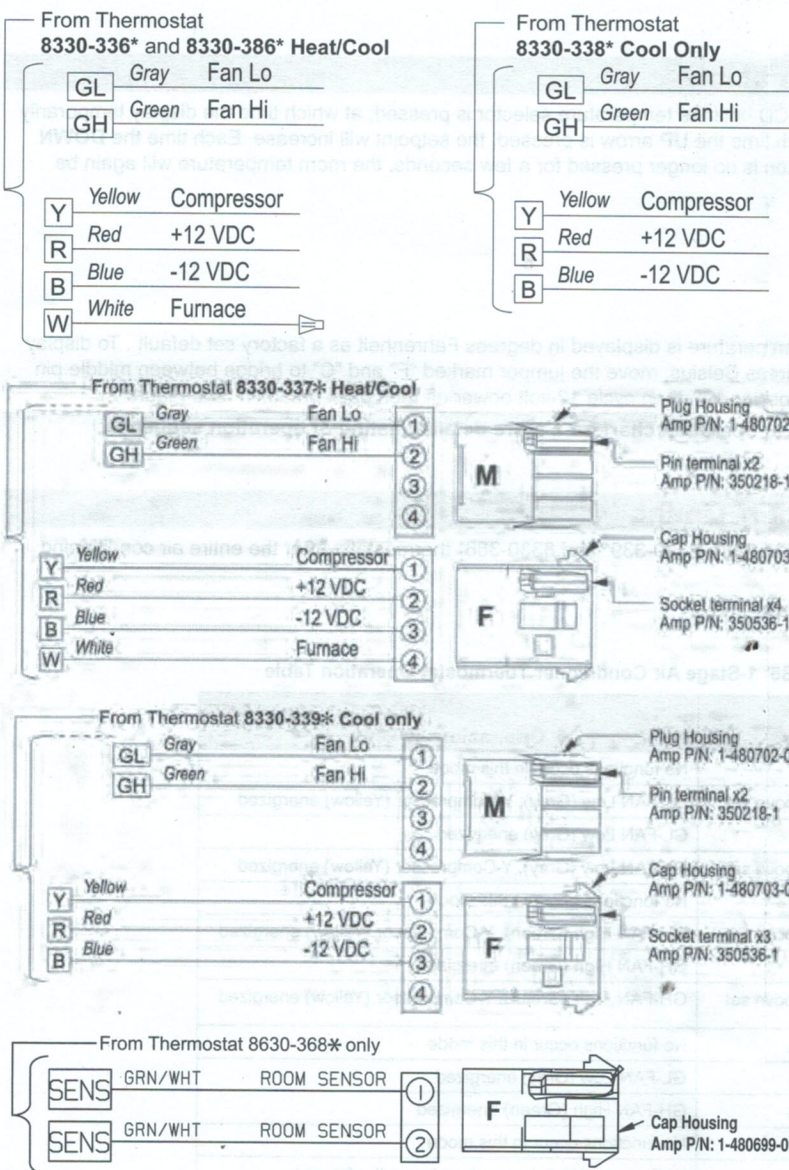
From Thermostat
8330-336* and 8330-386* Heat/Cool

GL Gray Fan Lo
GH Green Fan Hi

Y Yellow Compressor
R Red +12 VDC
B Blue -12 VDC
W White Furnace

From Thermostat
8330-338* Cool Only

GL Gray Fan Lo
GH Green Fan Hi

Y Yellow Compressor
R Red +12 VDC
B Blue -12 VDC

From Thermostat 8330-337✻ Heat/Cool

GL Gray Fan Lo 1
GH Green Fan Hi 2
3
4

M

Plug Housing
Amp P/N: 1-480702

Pin terminal x2
Amp P/N: 350218-1

Y Yellow Compressor 1
R Red +12 VDC 2
B Blue -12 VDC 3
W White Furnace 4

F

Cap Housing
Amp P/N: 1-480703

Socket terminal x4
Amp P/N: 350536-1

From Thermostat 8330-339✻ Cool only

GL Gray Fan Lo 1
GH Green Fan Hi 2
3
4

M

Plug Housing
Amp P/N: 1-480702-0

Pin terminal x2
Amp P/N: 350218-1

Y Yellow Compressor 1
R Red +12 VDC 2
B Blue -12 VDC 3
4

Cap Housing
Amp P/N: 1-480703-0

Socket terminal x3
Amp P/N: 350536-1

From Thermostat 8630-368✻ only

SENS GRN/WHT ROOM SENSOR 1
SENS GRN/WHT ROOM SENSOR 2

F

Cap Housing
Amp P/N: 1-480699-0